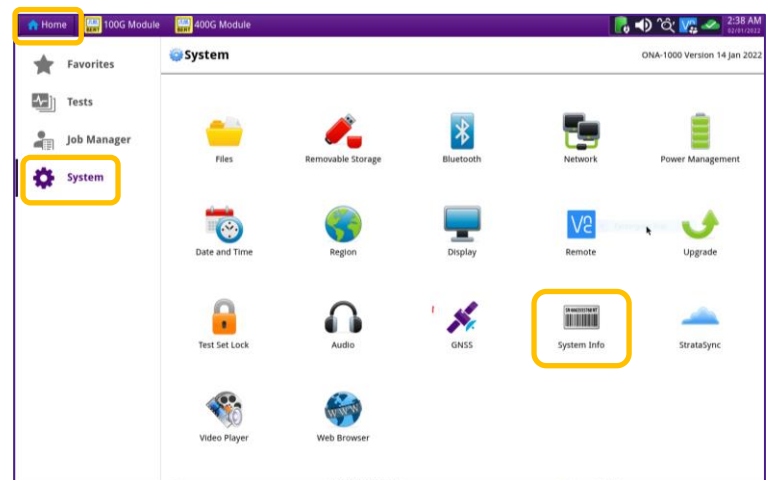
Home 100G Module 400G Module 2:38 AM 02/01/2022

Favorites
Tests
Job Manager
System

System
ONA-1000 Version 14 Jan 2022

Files
Removable Storage
Bluetooth
Network
Power Management

Date and Time
Region
Display
Remote
Upgrade

Test Set Lock
Audio
GNSS
System Info
StrataSync

Video Player
Web Browser